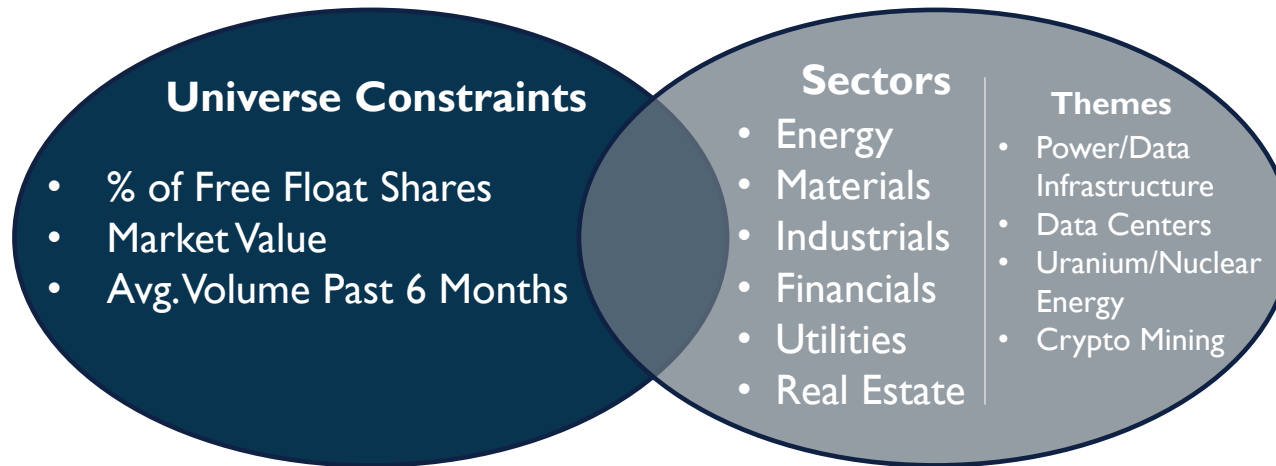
Universe Constraints

- % of Free Float Shares
- Market Value
- Avg. Volume Past 6 Months

Sectors

- Energy
- Materials
- Industrials
- Financials
- Utilities
- Real Estate

Themes

- Power/Data Infrastructure
- Data Centers
- Uranium/Nuclear Energy
- Crypto Mining